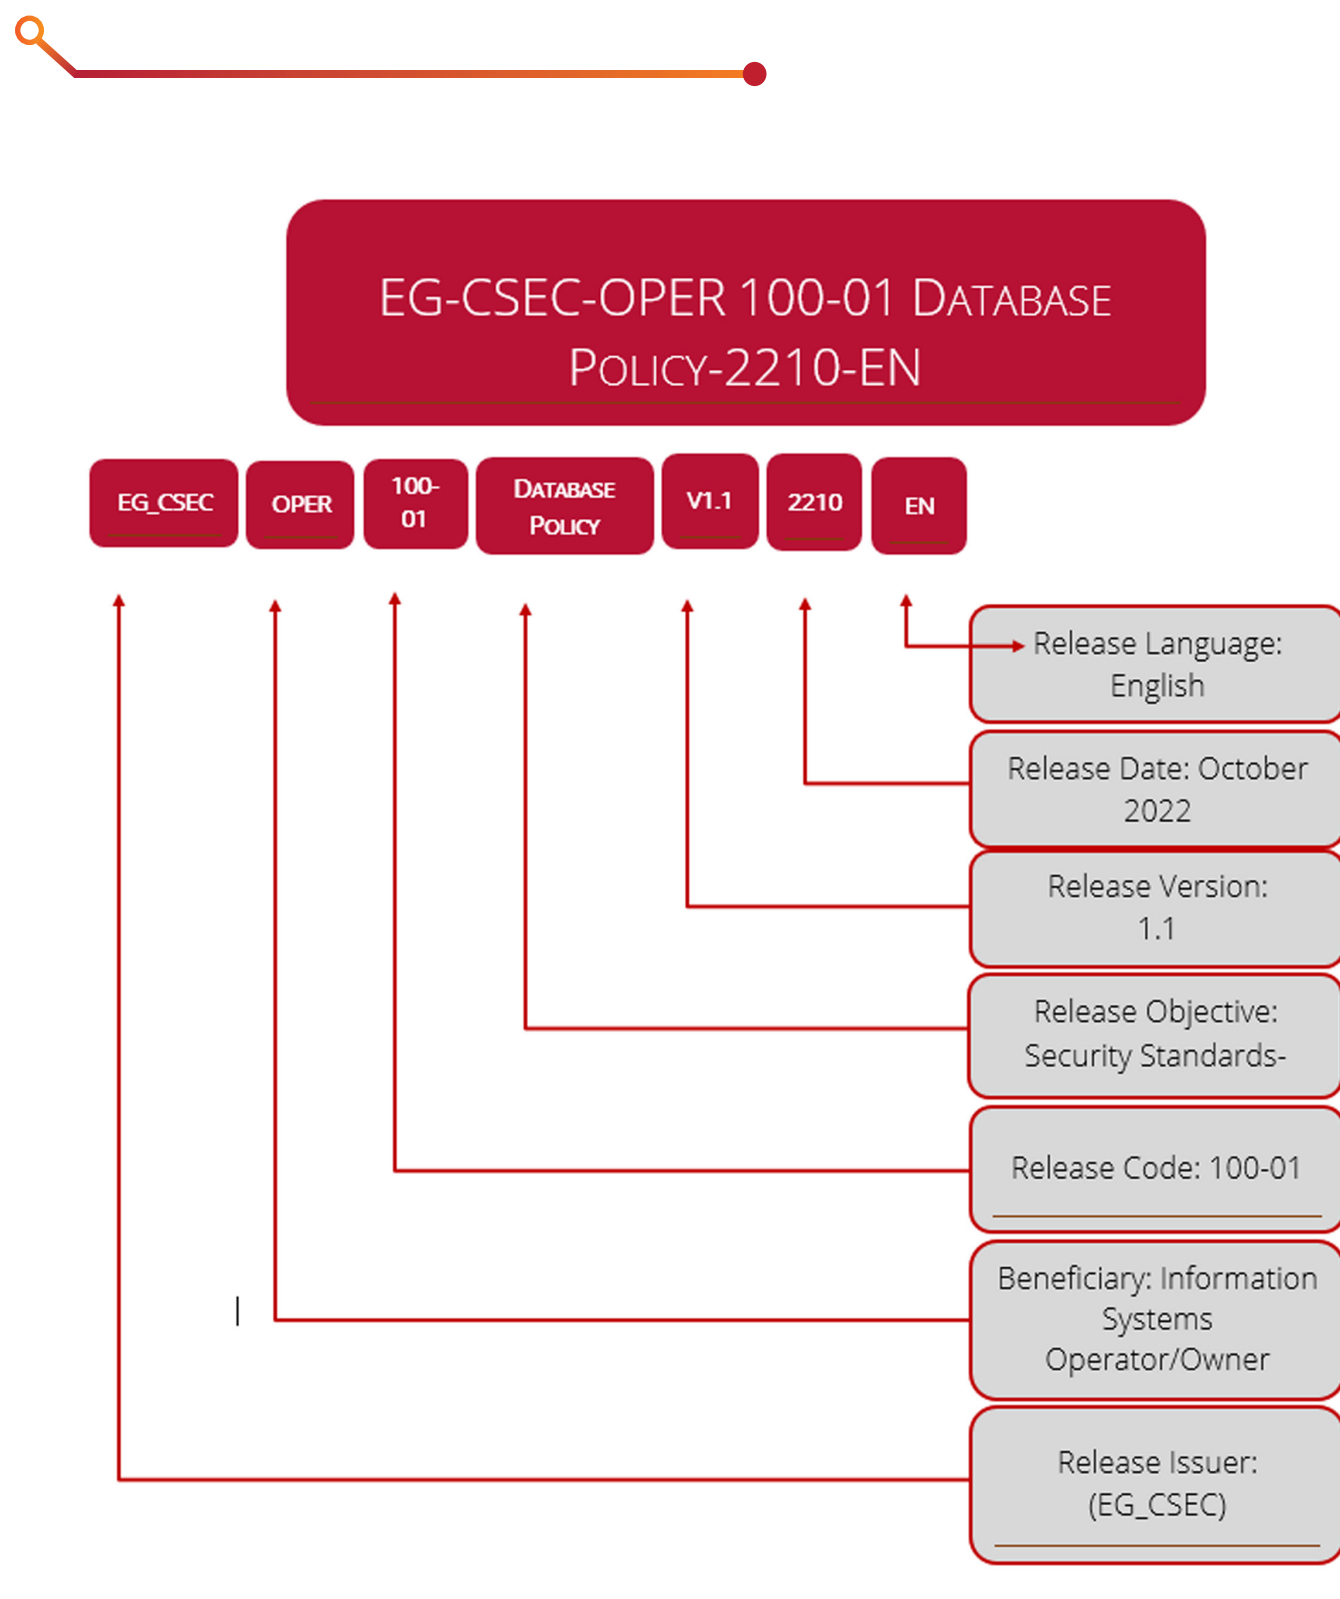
EG-CSEC-OPER 100-01 DATABASE POLICY-2210-EN

EG_CSEC

OPER

100-01

DATABASE POLICY

V1.1

2210

EN

Release Language: English

Release Date: October 2022

Release Version: 1.1

Release Objective: Security Standards-

Release Code: 100-01

Beneficiary: Information Systems Operator/Owner

Release Issuer: (EG_CSEC)